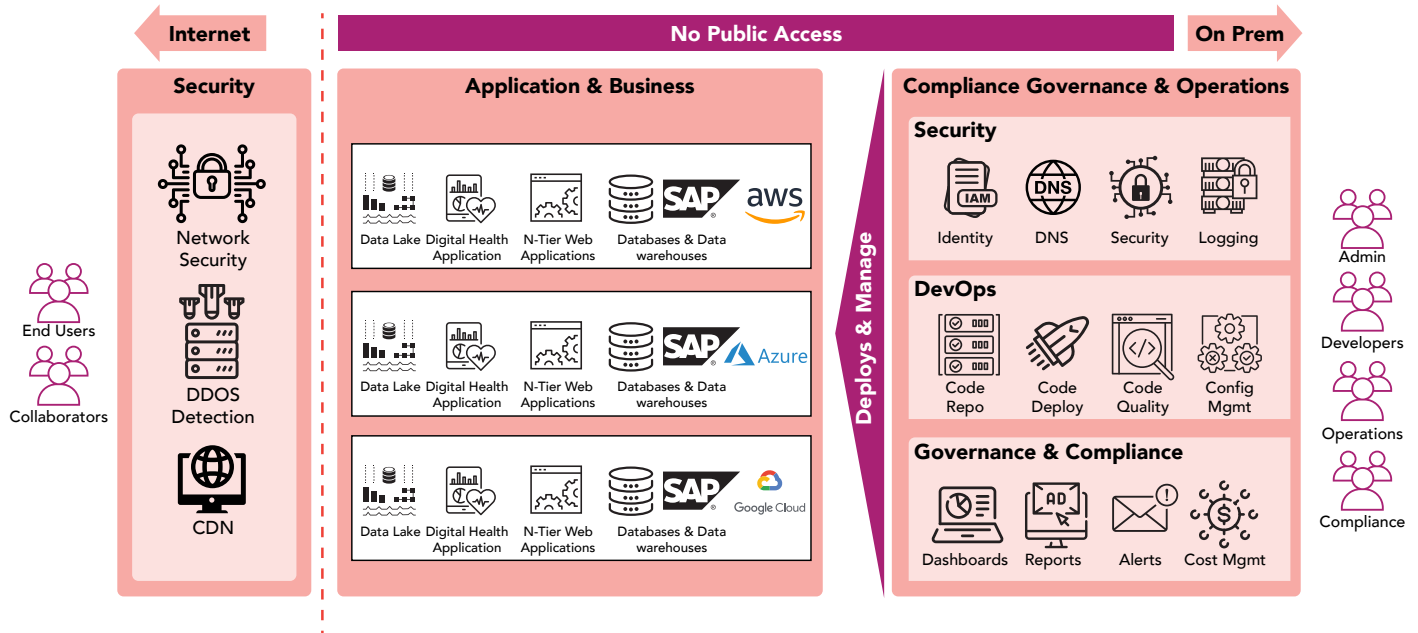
Internet

No Public Access

On Prem

End Users

Collaborators

Security

Network Security

DDOS Detection

CDN

Application & Business

Data Lake Digital Health Application N-Tier Web Applications Databases & Data warehouses SAP aws

Data Lake Digital Health Application N-Tier Web Applications Databases & Data warehouses SAP Azure

Data Lake Digital Health Application N-Tier Web Applications Databases & Data warehouses SAP Google Cloud

Deploys & Manage

Compliance Governance & Operations

Security

IAM DNS

Identity DNS Security Logging

DevOps

Code Repo Code Deploy Code Quality Config Mgmt

Governance & Compliance

AD

Dashboards Reports Alerts Cost Mgmt

Admin

Developers

Operations

Compliance